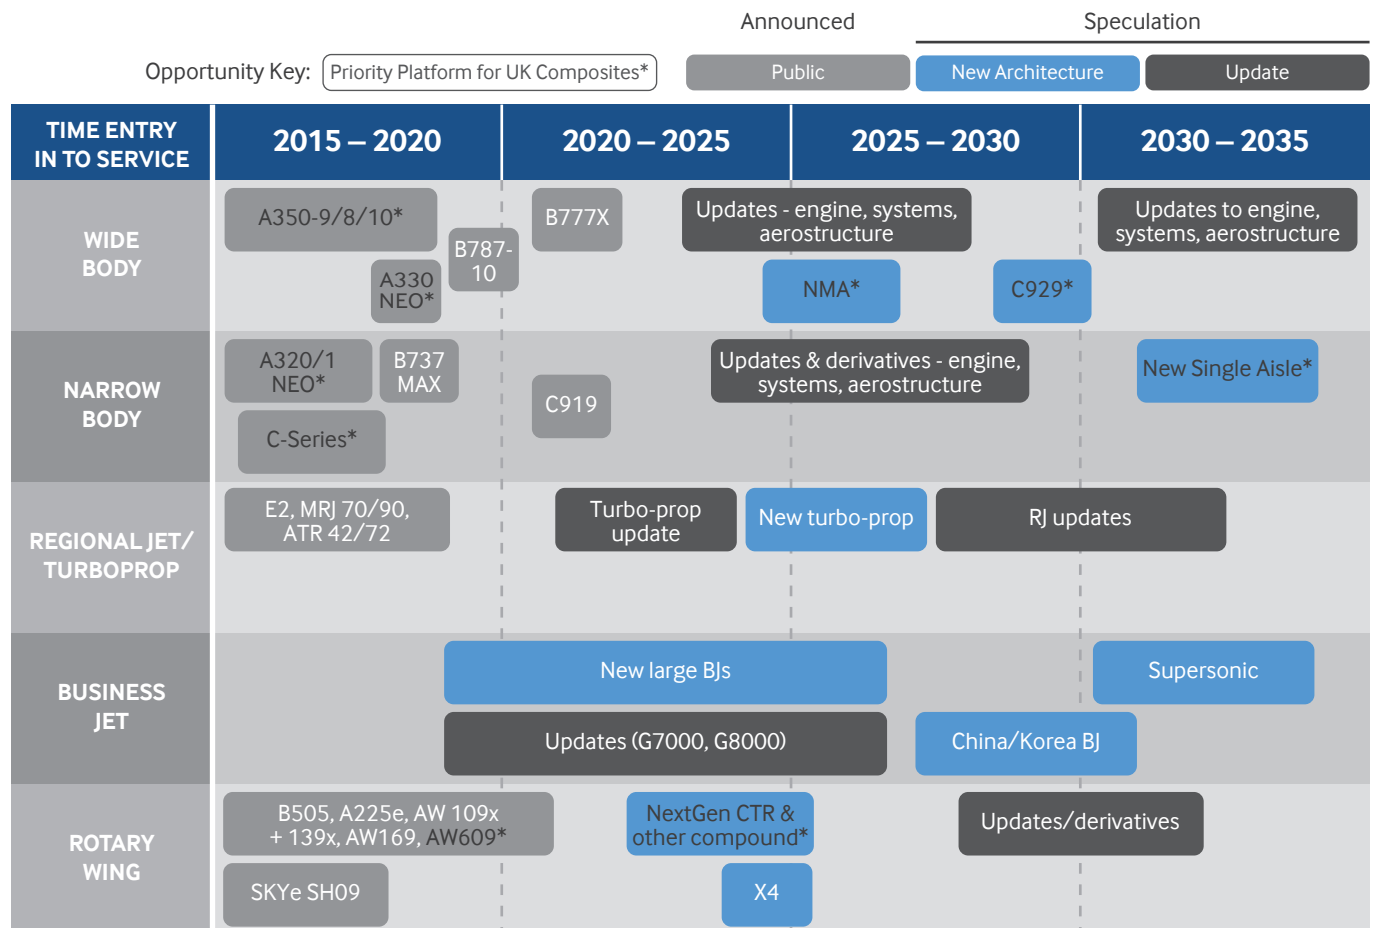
Announced Speculation

Opportunity Key: Priority Platform for UK Composites* Public New Architecture Update

| TIME ENTRY IN TO SERVICE | 2015 – 2020 | 2020 – 2025 | 2025 – 2030 | 2030 – 2035 |
|---|---|---|---|---|
| WIDE BODY | A350-9/8/10*, A330 NEO*, B787-10 | B777X | Updates - engine, systems, aerostructure; NMA*; C929* | Updates to engine, systems, aerostructure |
| NARROW BODY | A320/1 NEO*, B737 MAX, C-Series* | C919 | Updates & derivatives - engine, systems, aerostructure | New Single Aisle* |
| REGIONAL JET/ TURBOPROP | E2, MRJ 70/90, ATR 42/72 | Turbo-prop update | New turbo-prop; RJ updates | |
| BUSINESS JET | New large BJs; Updates (G7000, G8000) | | China/Korea BJ | Supersonic |
| ROTARY WING | B505, A225e, AW 109x + 139x, AW169, AW609*; SKYe SH09 | NextGen CTR & other compound*; X4 | Updates/derivatives | |